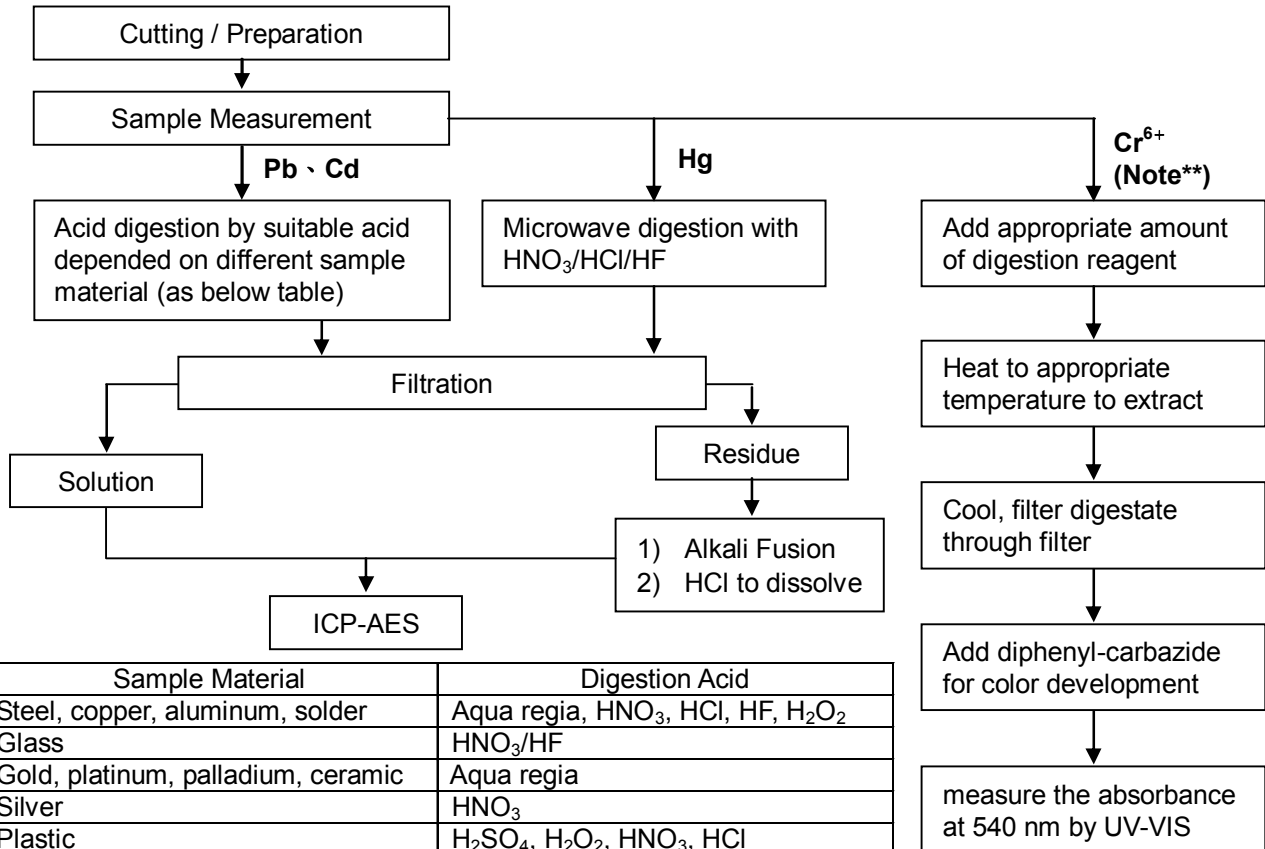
Cutting / Preparation

Sample Measurement

Pb、Cd

Hg

$Cr^{6+}$ (Note**)

Acid digestion by suitable acid depended on different sample material (as below table)

Microwave digestion with $HNO_3$/HCl/HF

Add appropriate amount of digestion reagent

Filtration

Heat to appropriate temperature to extract

Residue

Solution

Cool, filter digestate through filter

1) Alkali Fusion
2) HCl to dissolve

ICP-AES

Add diphenyl-carbazide for color development

| Sample Material | Digestion Acid |
|---|---|
| Steel, copper, aluminum, solder | Aqua regia, $HNO_3$, HCl, HF, $H_2O_2$ |
| Glass | $HNO_3$/HF |
| Gold, platinum, palladium, ceramic | Aqua regia |
| Silver | $HNO_3$ |
| Plastic | $H_2SO_4$, $H_2O_2$, $HNO_3$, HCl |

measure the absorbance at 540 nm by UV-VIS